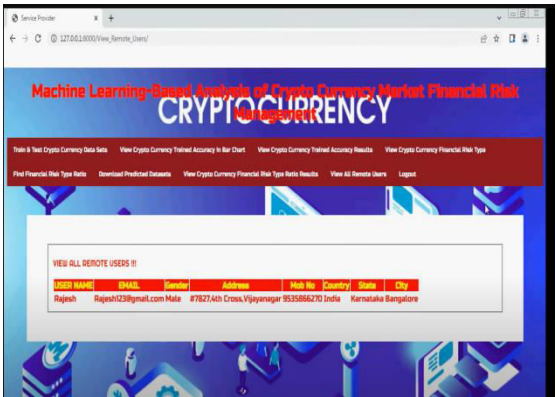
Service Provider

127.0.0.1:8000/View_Remote_Users/

Machine Learning-Based Analysis of Crypto Currency Market Financial Risk Management

CRYPTOCURRENCY

Train & Test Crypto Currency Data Sets | View Crypto Currency Trained Accuracy in Bar Chart | View Crypto Currency Trained Accuracy Results | View Crypto Currency Financial Risk Type | Find Financial Risk Type Ratio | Download Predicted Datasets | View Crypto Currency Financial Risk Type Ratio Results | View All Remote Users | Logout

VIEW ALL REMOTE USERS !!!

| USER NAME | EMAIL | Gender | Address | Mob No | Country | State | City |
|---|---|---|---|---|---|---|---|
| Rajesh | Rajesh123@gmail.com | Male | #7827,4th Cross,Vijayanagar | 9535866270 | India | Karnataka | Bangalore |